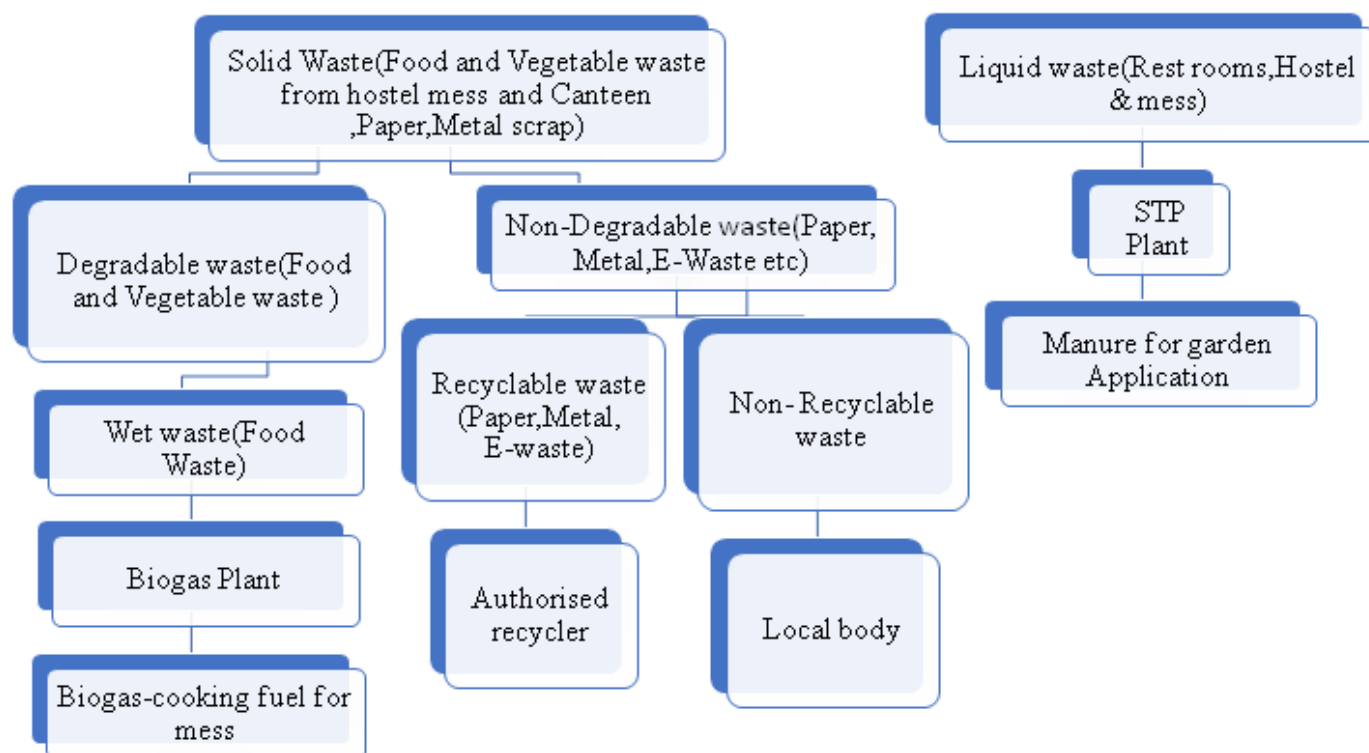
Solid Waste(Food and Vegetable waste from hostel mess and Canteen ,Paper,Metal scrap)

Liquid waste(Rest rooms,Hostel & mess)

Degradable waste(Food and Vegetable waste )

Non-Degradable waste(Paper, Metal,E-Waste etc)

STP Plant

Manure for garden Application

Wet waste(Food Waste)

Recyclable waste (Paper,Metal, E-waste)

Non- Recyclable waste

Biogas Plant

Authorised recycler

Local body

Biogas-cooking fuel for mess